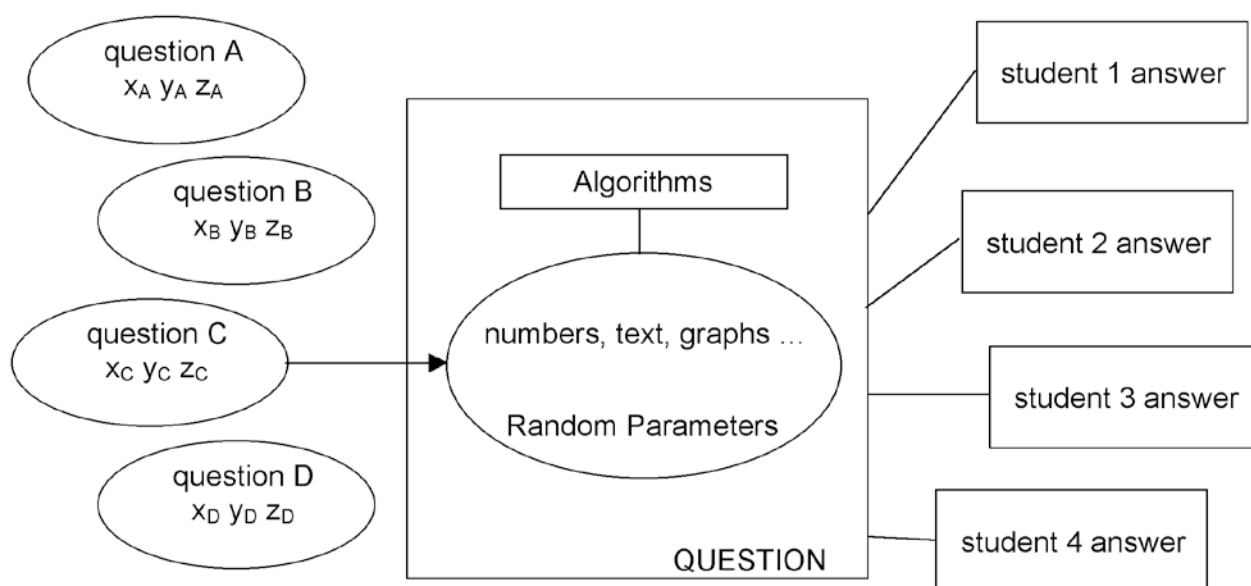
question A
$x_A$ $y_A$ $z_A$

question B
$x_B$ $y_B$ $z_B$

question C
$x_C$ $y_C$ $z_C$

question D
$x_D$ $y_D$ $z_D$

Algorithms

numbers, text, graphs …

Random Parameters

QUESTION

student 1 answer

student 2 answer

student 3 answer

student 4 answer